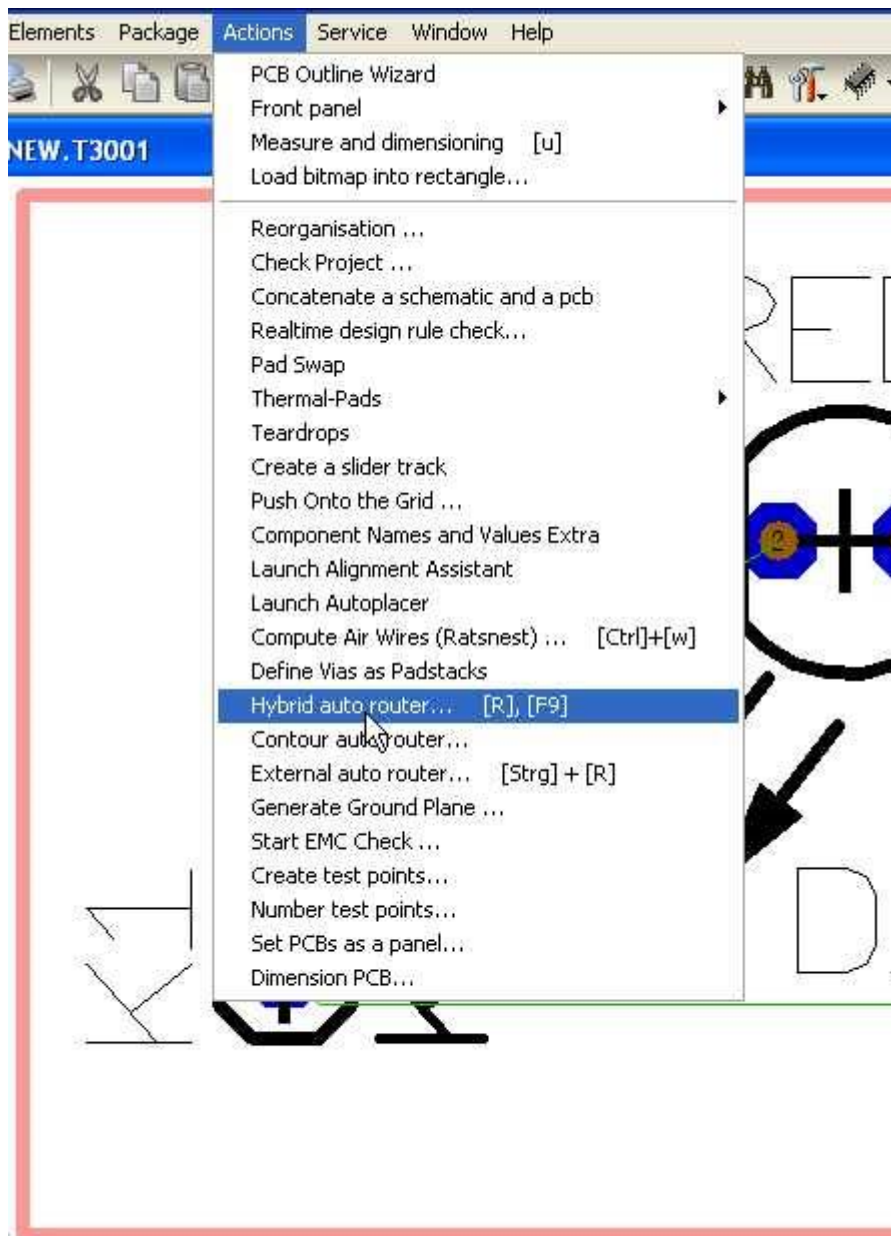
Elements Package Actions Service Window Help

NEW.T3001

PCB Outline Wizard
Front panel
Measure and dimensioning [u]
Load bitmap into rectangle...

Reorganisation ...
Check Project ...
Concatenate a schematic and a pcb
Realtime design rule check...
Pad Swap
Thermal-Pads
Teardrops
Create a slider track
Push Onto the Grid ...
Component Names and Values Extra
Launch Alignment Assistant
Launch Autoplacer
Compute Air Wires (Ratsnest) ... [Ctrl]+[w]
Define Vias as Padstacks
Hybrid auto router... [R], [F9]
Contour auto router...
External auto router... [Strg] + [R]
Generate Ground Plane ...
Start EMC Check ...
Create test points...
Number test points...
Set PCBs as a panel...
Dimension PCB...

2